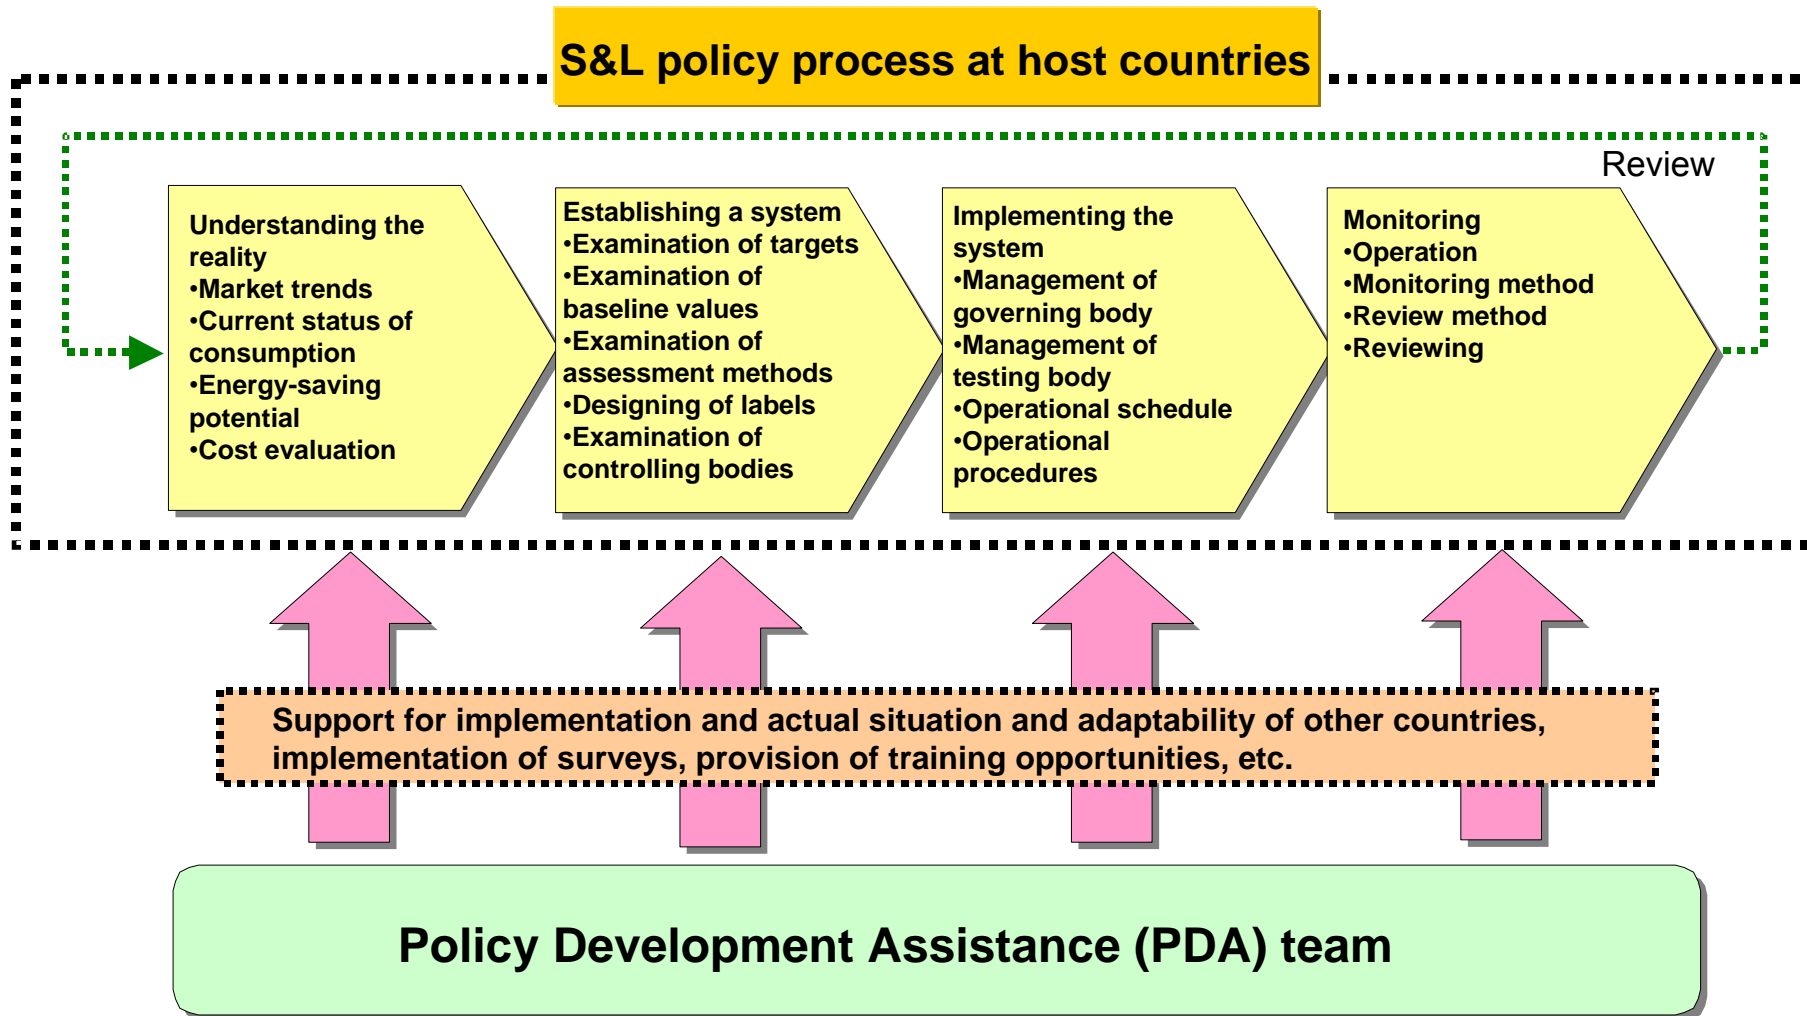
S&L policy process at host countries

Review

Understanding the reality
•Market trends
•Current status of consumption
•Energy-saving potential
•Cost evaluation

Establishing a system
•Examination of targets
•Examination of baseline values
•Examination of assessment methods
•Designing of labels
•Examination of controlling bodies

Implementing the system
•Management of governing body
•Management of testing body
•Operational schedule
•Operational procedures

Monitoring
•Operation
•Monitoring method
•Review method
•Reviewing

Support for implementation and actual situation and adaptability of other countries, implementation of surveys, provision of training opportunities, etc.

Policy Development Assistance (PDA) team